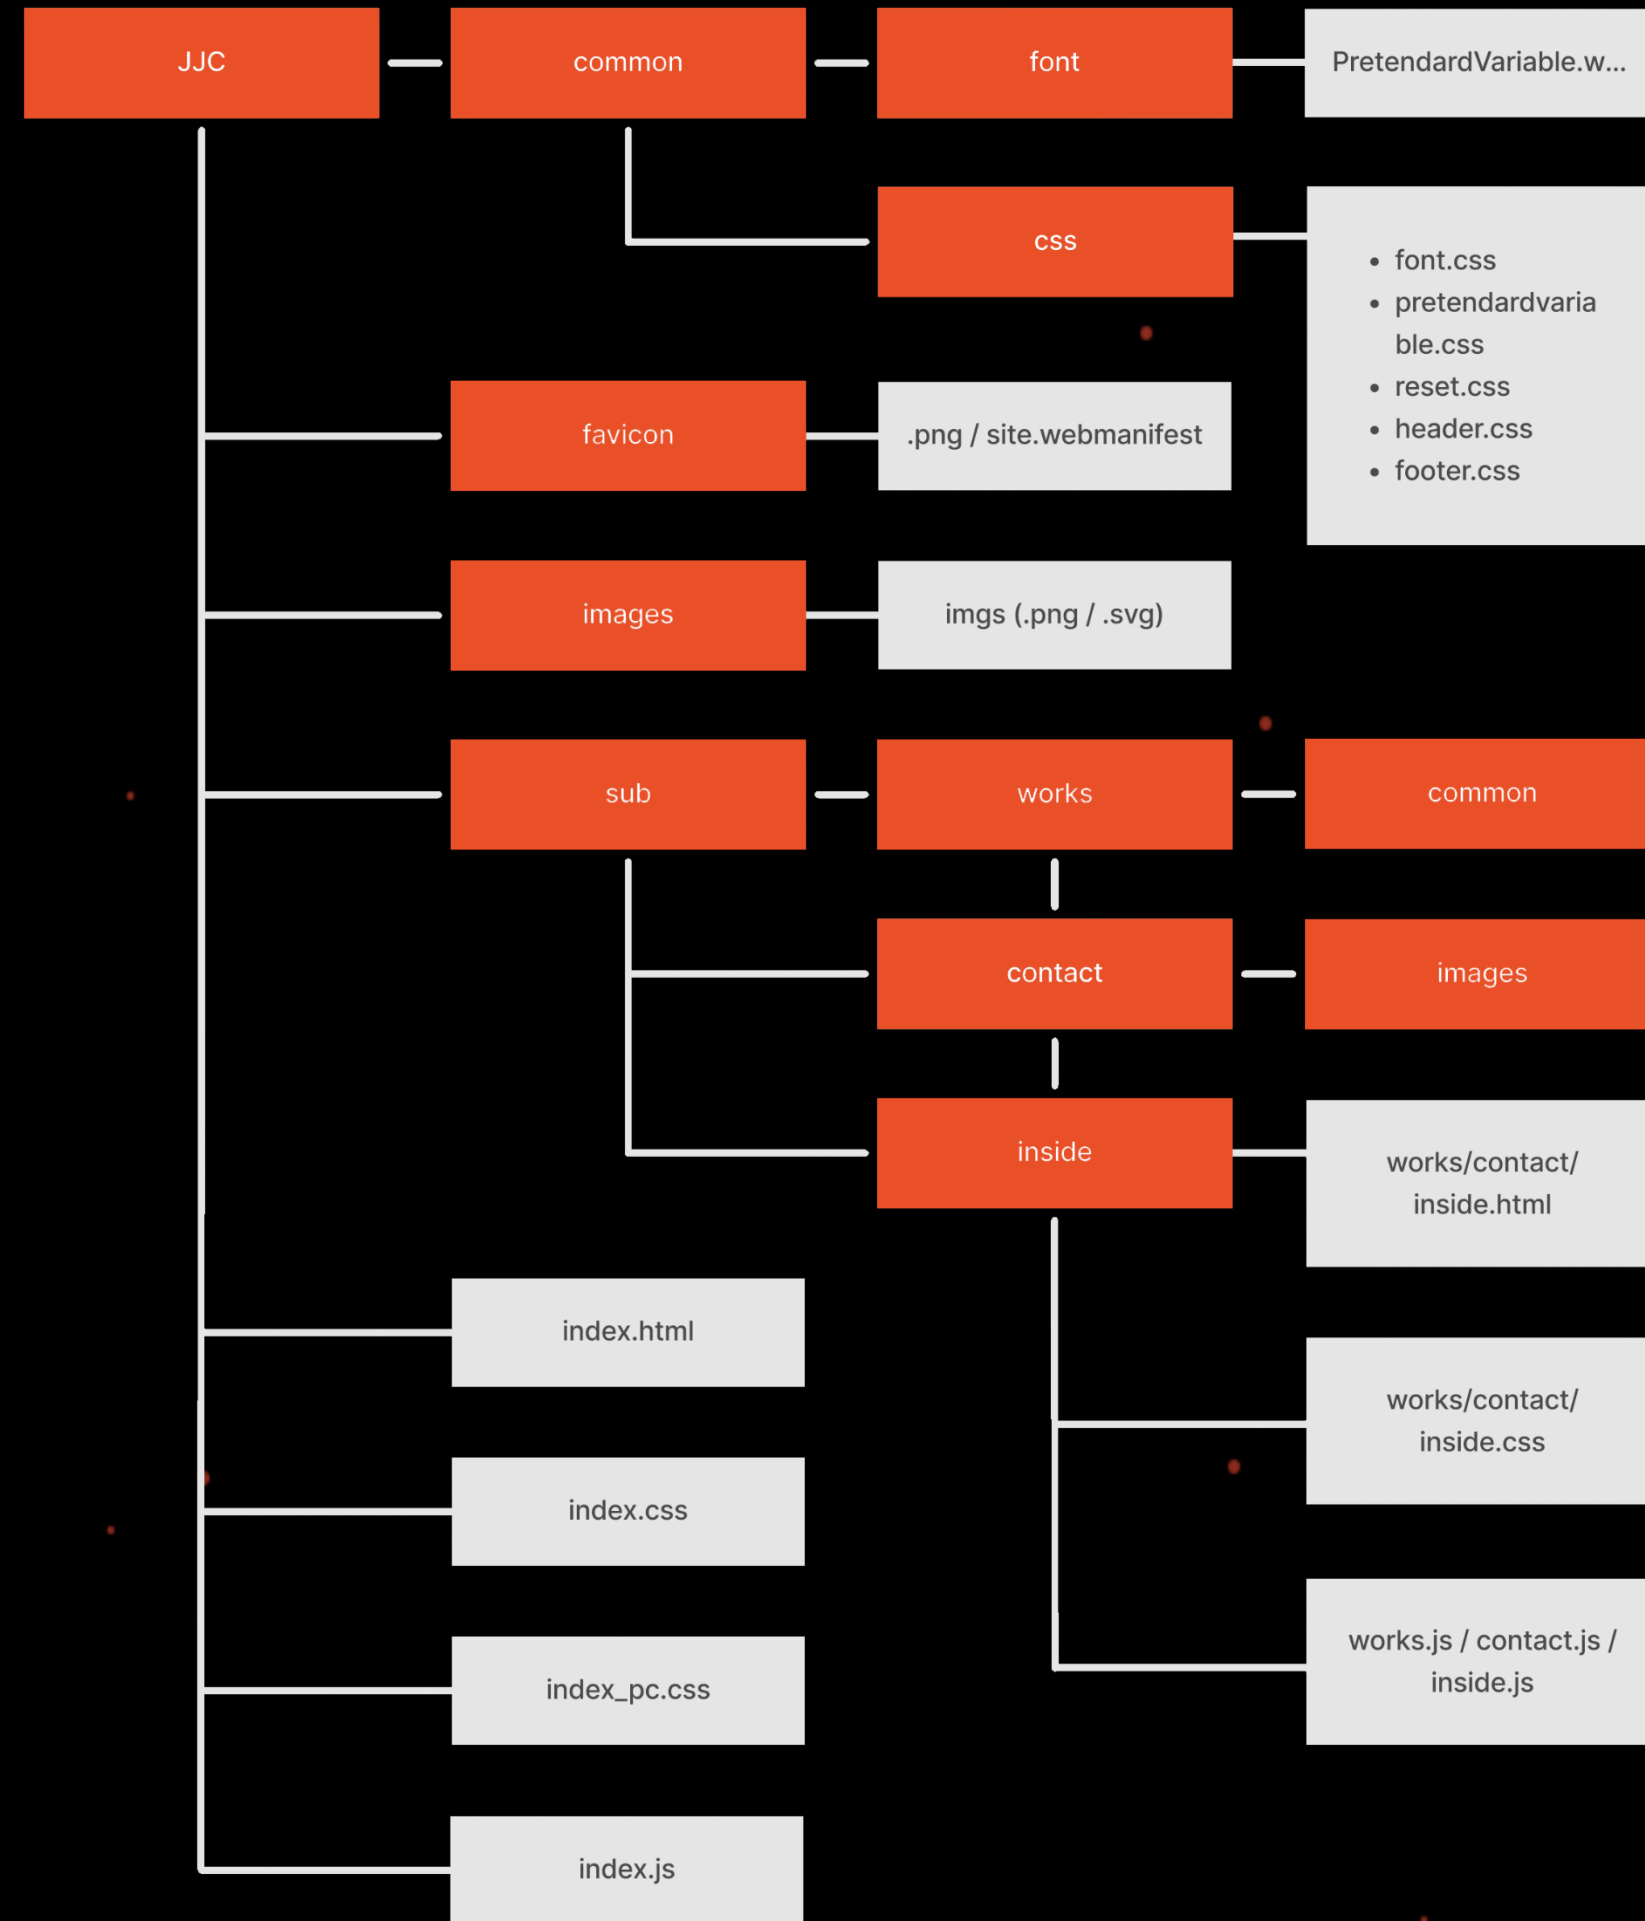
JJC

common

font

PretendardVariable.w...

css

- font.css
- pretendardvariable.css
- reset.css
- header.css
- footer.css

favicon

.png / site.webmanifest

images

imgs (.png / .svg)

sub

works

common

contact

images

inside

works/contact/inside.html

index.html

works/contact/inside.css

index.css

index_pc.css

works.js / contact.js / inside.js

index.js